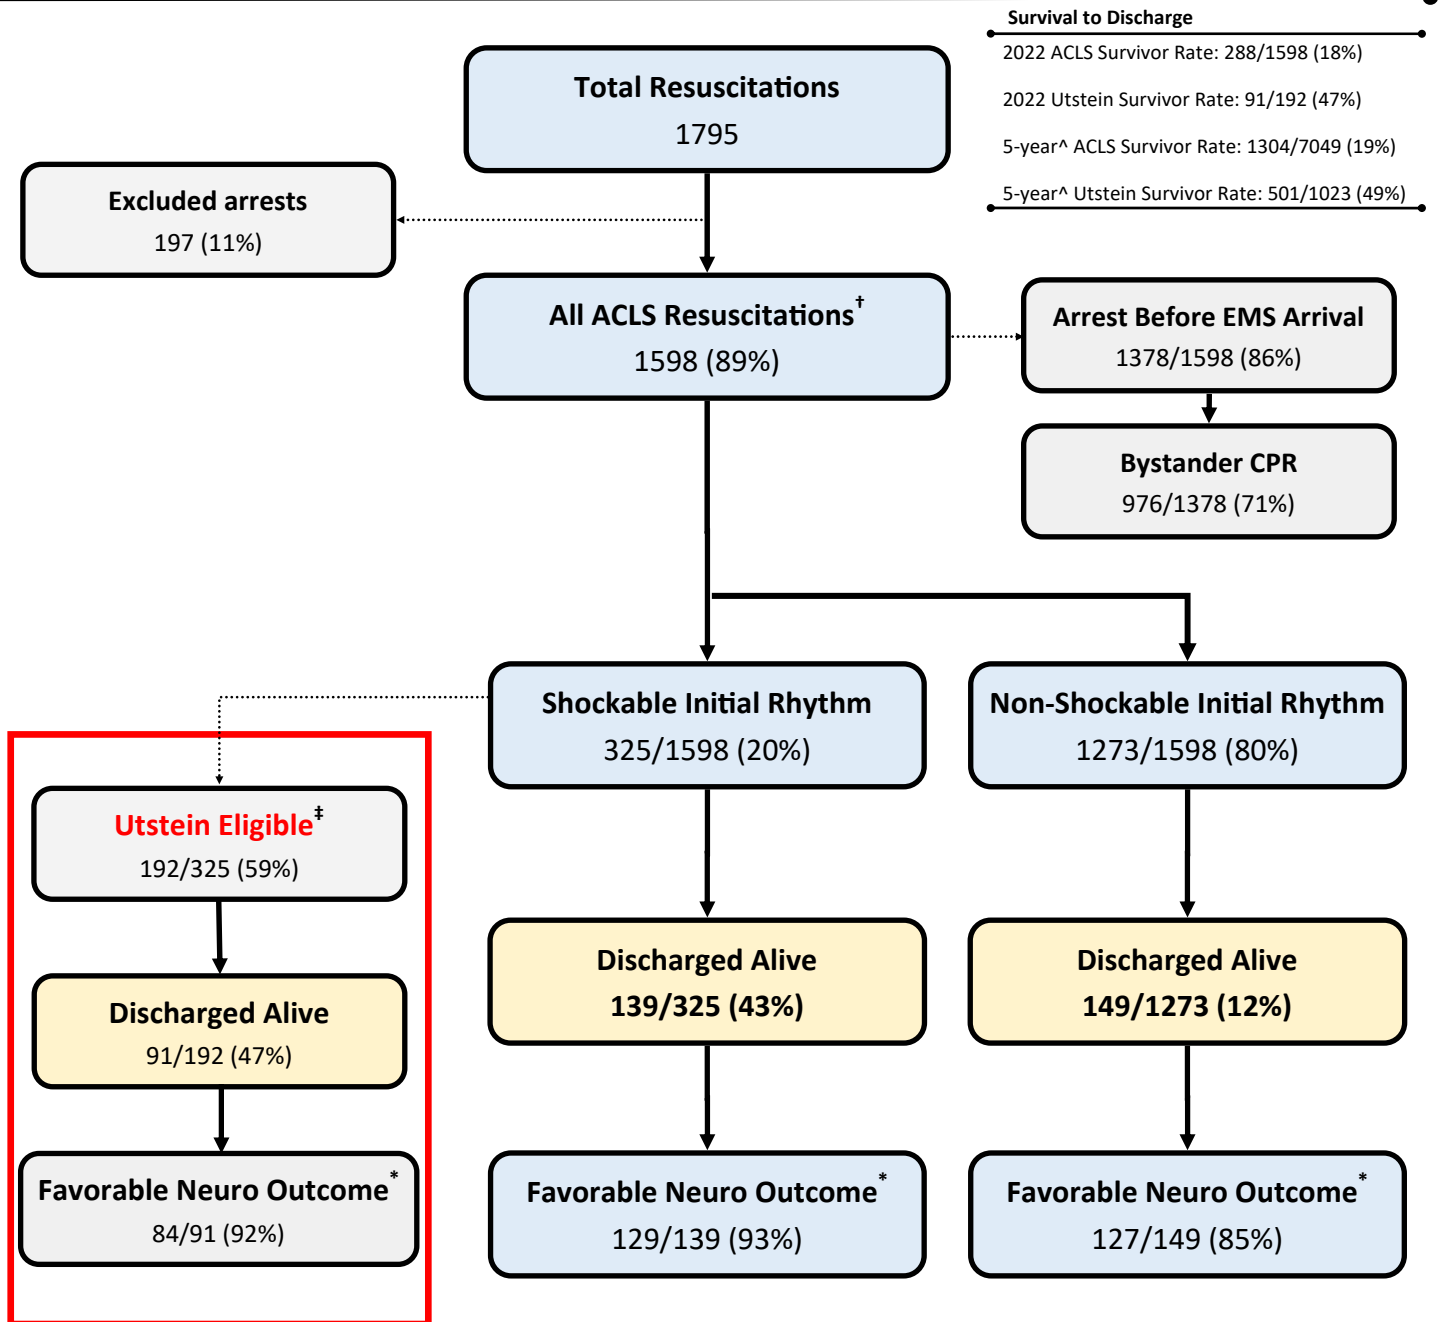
Survival to Discharge

2022 ACLS Survivor Rate: 288/1598 (18%)

2022 Utstein Survivor Rate: 91/192 (47%)

5-year^ ACLS Survivor Rate: 1304/7049 (19%)

5-year^ Utstein Survivor Rate: 501/1023 (49%)

Total Resuscitations
1795

Excluded arrests
197 (11%)

All ACLS Resuscitations$^{\dagger}$
1598 (89%)

Arrest Before EMS Arrival
1378/1598 (86%)

Bystander CPR
976/1378 (71%)

Shockable Initial Rhythm
325/1598 (20%)

Non-Shockable Initial Rhythm
1273/1598 (80%)

Utstein Eligible$^{\ddagger}$
192/325 (59%)

Discharged Alive
91/192 (47%)

Favorable Neuro Outcome$^{*}$
84/91 (92%)

Discharged Alive
139/325 (43%)

Favorable Neuro Outcome$^{*}$
129/139 (93%)

Discharged Alive
149/1273 (12%)

Favorable Neuro Outcome$^{*}$
127/149 (85%)